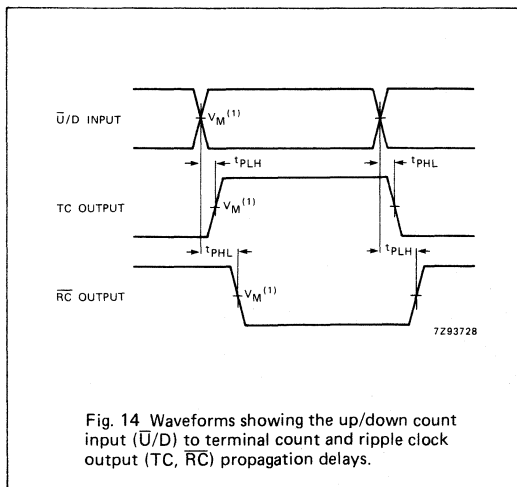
$\overline{U}$/D INPUT

$V_M^{(1)}$

$t_{PLH}$

$t_{PHL}$

TC OUTPUT

$V_M^{(1)}$

$t_{PHL}$

$t_{PLH}$

$\overline{RC}$ OUTPUT

$V_M^{(1)}$

7Z93728

Fig. 14 Waveforms showing the up/down count input ($\overline{U}$/D) to terminal count and ripple clock output (TC, $\overline{RC}$) propagation delays.